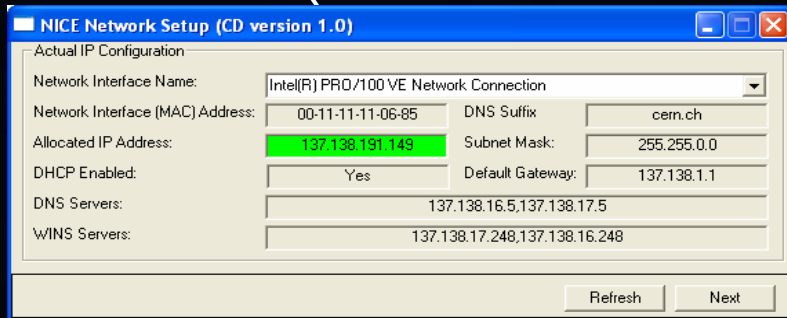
NICE Network Setup (CD version 1.0)

Actual IP Configuration

Network Interface Name: Intel(R) PRO/100 VE Network Connection

Network Interface (MAC) Address: 00-11-11-11-06-85

DNS Suffix cern.ch

Allocated IP Address: 137.138.191.149

Subnet Mask: 255.255.0.0

DHCP Enabled: Yes

Default Gateway: 137.138.1.1

DNS Servers: 137.138.16.5,137.138.17.5

WINS Servers: 137.138.17.248,137.138.16.248

Refresh

Next